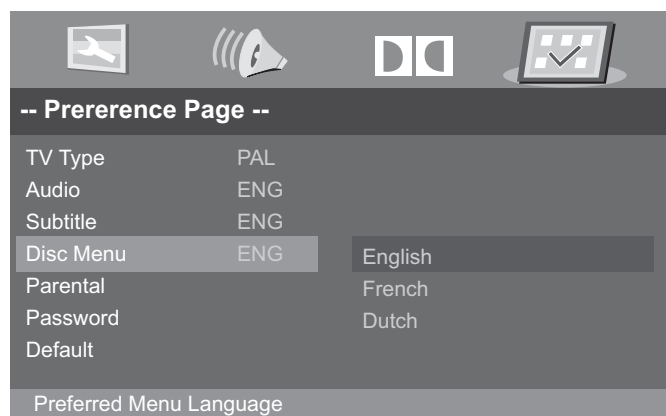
-- Prererence Page --

| | | |
|---|---|---|
| TV Type | PAL | |
| Audio | ENG | |
| Subtitle | ENG | |
| Disc Menu | ENG | English |
| Parental | | French |
| Password | | Dutch |
| Default | | |

Preferred Menu Language